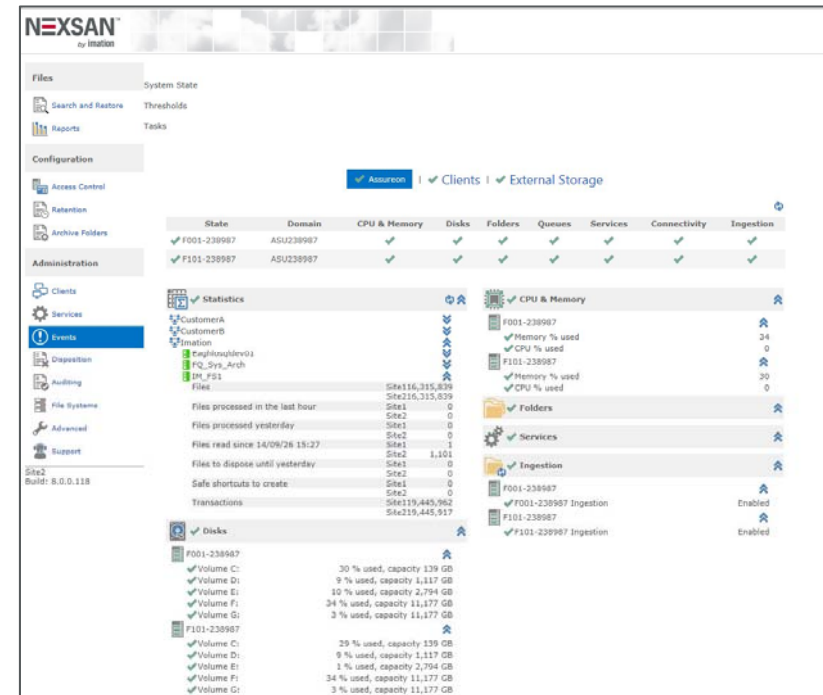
NEXSAN
by imation

Files
Search and Restore
Reports

Configuration
Access Control
Retention
Archive Folders

Administration
Clients
Services
Events
Disposition
Auditing
File Systems
Advanced
Support

Site2
Build: 8.0.0.118

System State
Thresholds
Tasks

✔ Assureon | ✔ Clients | ✔ External Storage

| State | Domain | CPU & Memory | Disks | Folders | Queues | Services | Connectivity | Ingestion |
|---|---|---|---|---|---|---|---|---|
| ✔F001-238987 | ASU238987 | ✔ | ✔ | ✔ | ✔ | ✔ | ✔ | ✔ |
| ✔F101-238987 | ASU238987 | ✔ | ✔ | ✔ | ✔ | ✔ | ✔ | ✔ |

✔ Statistics
CustomerA
CustomerB
Imation
Eaghlusqldev01
FQ_Sys_Arch
IM_FS1

| | | |
|---|---|---|
| Files | Site1 | 16,315,839 |
| | Site2 | 16,315,839 |
| Files processed in the last hour | Site1 | 0 |
| | Site2 | 0 |
| Files processed yesterday | Site1 | 0 |
| | Site2 | 0 |
| Files read since 14/09/26 15:27 | Site1 | 1 |
| | Site2 | 1,101 |
| Files to dispose until yesterday | Site1 | 0 |
| | Site2 | 0 |
| Safe shortcuts to create | Site1 | 0 |
| | Site2 | 0 |
| Transactions | Site1 | 19,445,962 |
| | Site2 | 19,445,917 |

✔ Disks
F001-238987
✔Volume C: 30 % used, capacity 139 GB
✔Volume D: 9 % used, capacity 1,117 GB
✔Volume E: 10 % used, capacity 2,794 GB
✔Volume F: 34 % used, capacity 11,177 GB
✔Volume G: 3 % used, capacity 11,177 GB
F101-238987
✔Volume C: 29 % used, capacity 139 GB
✔Volume D: 9 % used, capacity 1,117 GB
✔Volume E: 1 % used, capacity 2,794 GB
✔Volume F: 34 % used, capacity 11,177 GB
✔Volume G: 3 % used, capacity 11,177 GB

✔ CPU & Memory
F001-238987
✔Memory % used 34
✔CPU % used 0
F101-238987
✔Memory % used 30
✔CPU % used 0

✔ Folders

✔ Services

✔ Ingestion
F001-238987
✔F001-238987 Ingestion Enabled
F101-238987
✔F101-238987 Ingestion Enabled